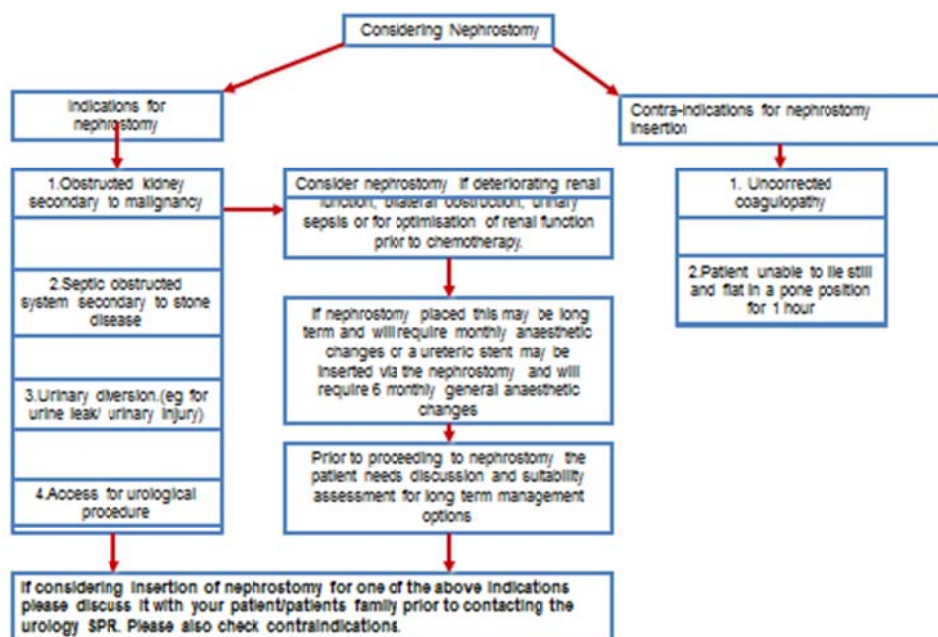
Considering Nephrostomy

Indications for nephrostomy

1.Obstructed kidney secondary to malignancy

2.Septic obstructed system secondary to stone disease

3.Urinary diversion.(eg for urine leak/ urinary injury)

4.Access for urological procedure

Consider nephrostomy if deteriorating renal function, bilateral obstruction, urinary sepsis or for optimisation of renal function prior to chemotherapy.

If nephrostomy placed this may be long term and will require monthly anaesthetic changes or a ureteric stent may be inserted via the nephrostomy and will require 6 monthly general anaesthetic changes

Prior to proceeding to nephrostomy the patient needs discussion and suitability assessment for long term management options

Contra-indications for nephrostomy insertion

1. Uncorrected coagulopathy

2.Patient unable to lie still and flat in a pone position for 1 hour

If considering insertion of nephrostomy for one of the above indications please discuss it with your patient/patients family prior to contacting the urology SPR. Please also check contraindications.